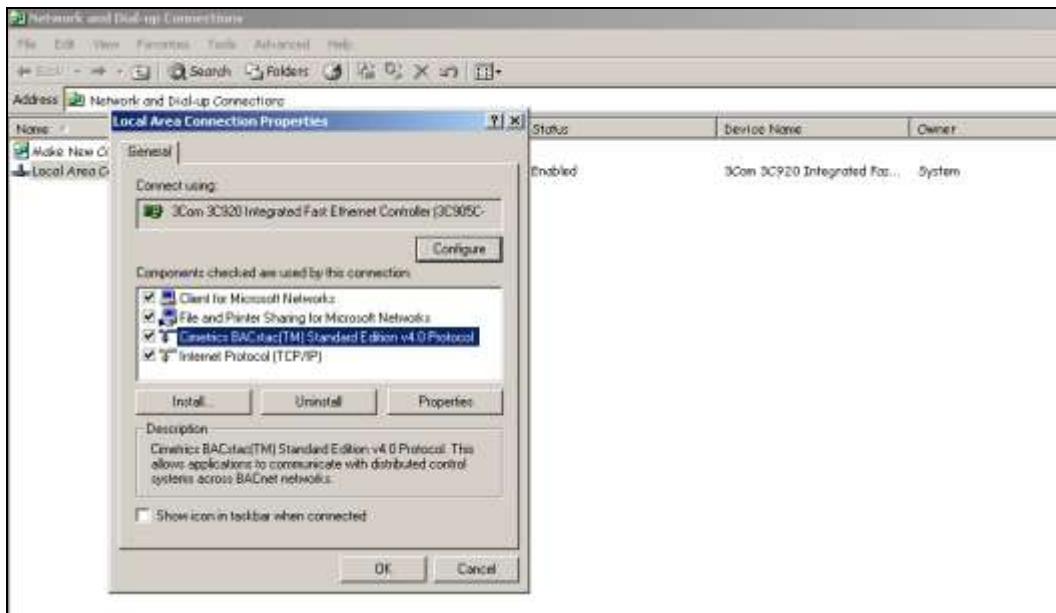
Network and Dial-up Connections

File Edit View Favorites Tools Advanced Help

Back Search Folders

Address Network and Dial-up Connections

| Name | Status | Device Name | Owner |
|---|---|---|---|
| Make New Co | | | |
| Local Area C | Enabled | 3Com 3C920 Integrated Fas... | System |

Local Area Connection Properties ? X

General

Connect using:

3Com 3C920 Integrated Fast Ethernet Controller (3C905C-

Configure

Components checked are used by this connection:

Client for Microsoft Networks
File and Printer Sharing for Microsoft Networks
Cimetrics BACstac(TM) Standard Edition v4.0 Protocol
Internet Protocol (TCP/IP)

Install... Uninstall Properties

Description

Cimetrics BACstac(TM) Standard Edition v4.0 Protocol. This allows applications to communicate with distributed control systems across BACnet networks.

Show icon in taskbar when connected

OK Cancel